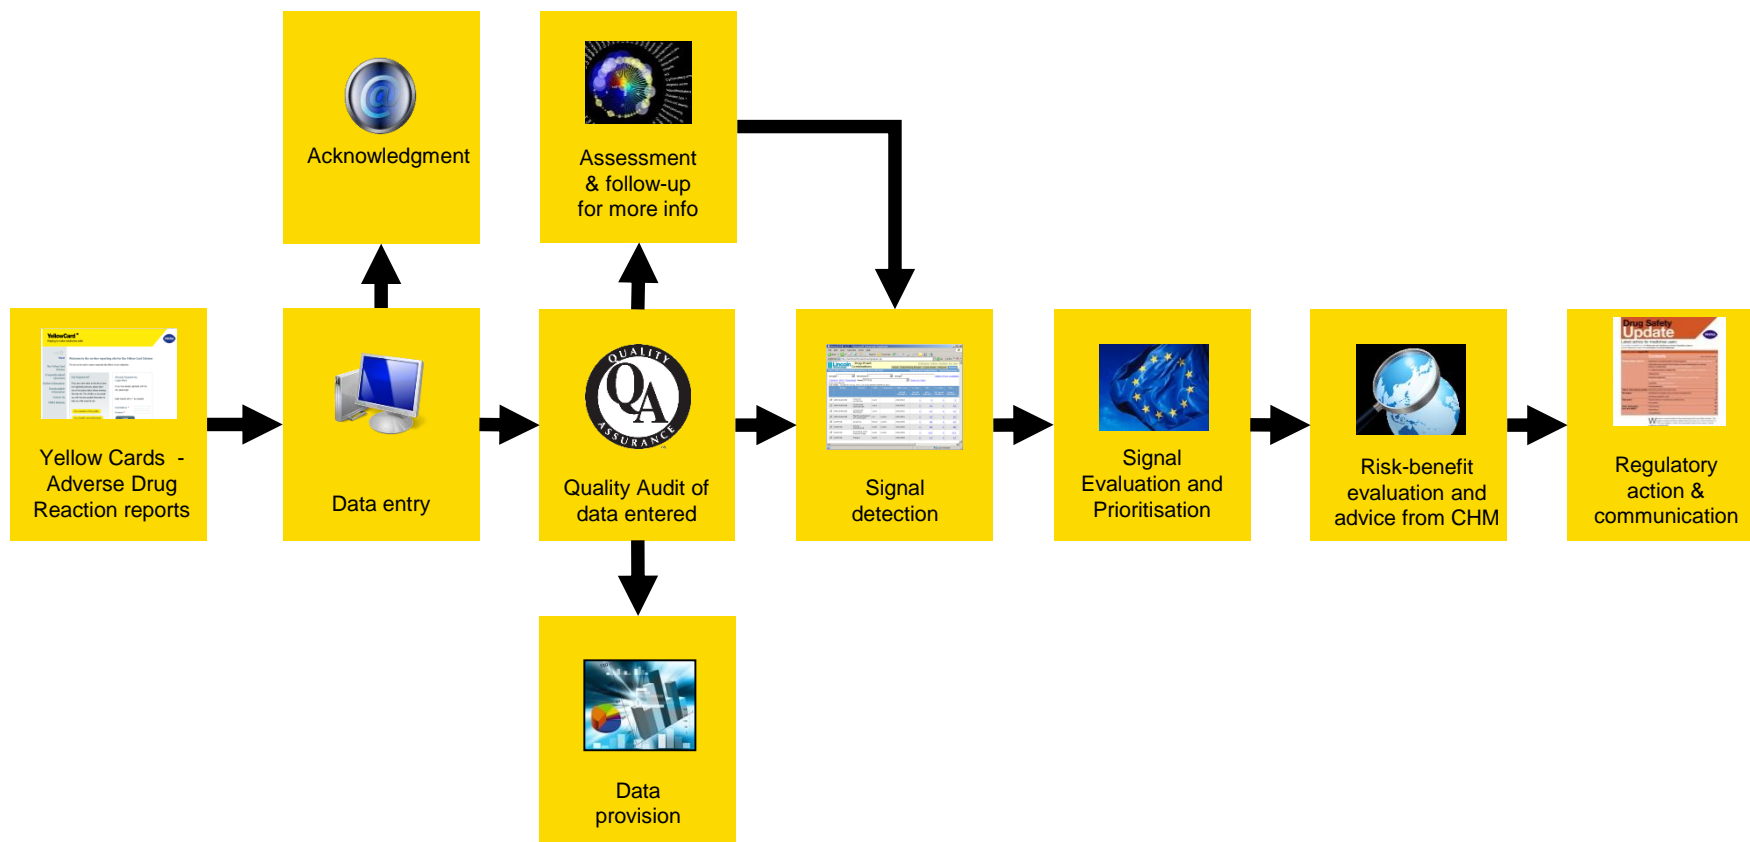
Acknowledgment

Assessment & follow-up for more info

YellowCard

Yellow Cards - Adverse Drug Reaction reports

Data entry

QUALITY QA ASSURANCE

Quality Audit of data entered

Signal detection

Signal Evaluation and Prioritisation

Risk-benefit evaluation and advice from CHM

Drug Safety Update

Regulatory action & communication

Data provision